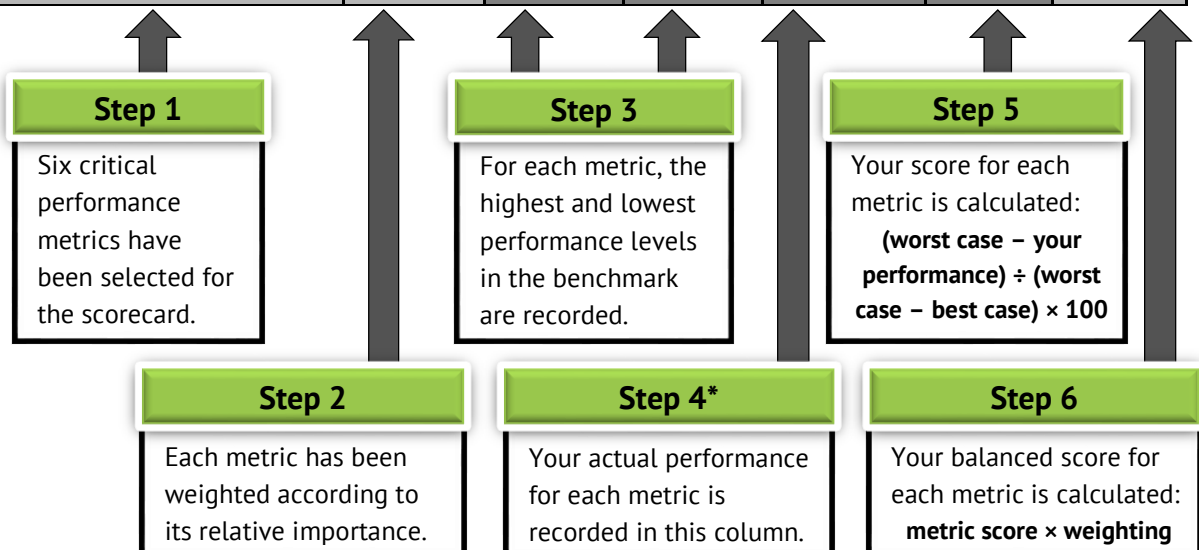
Step 1

Six critical performance metrics have been selected for the scorecard.

Step 2

Each metric has been weighted according to its relative importance.

Step 3

For each metric, the highest and lowest performance levels in the benchmark are recorded.

Step 4*

Your actual performance for each metric is recorded in this column.

Step 5

Your score for each metric is calculated:

**(worst case − your performance) ÷ (worst case − best case) × 100**

Step 6

Your balanced score for each metric is calculated:

**metric score × weighting**